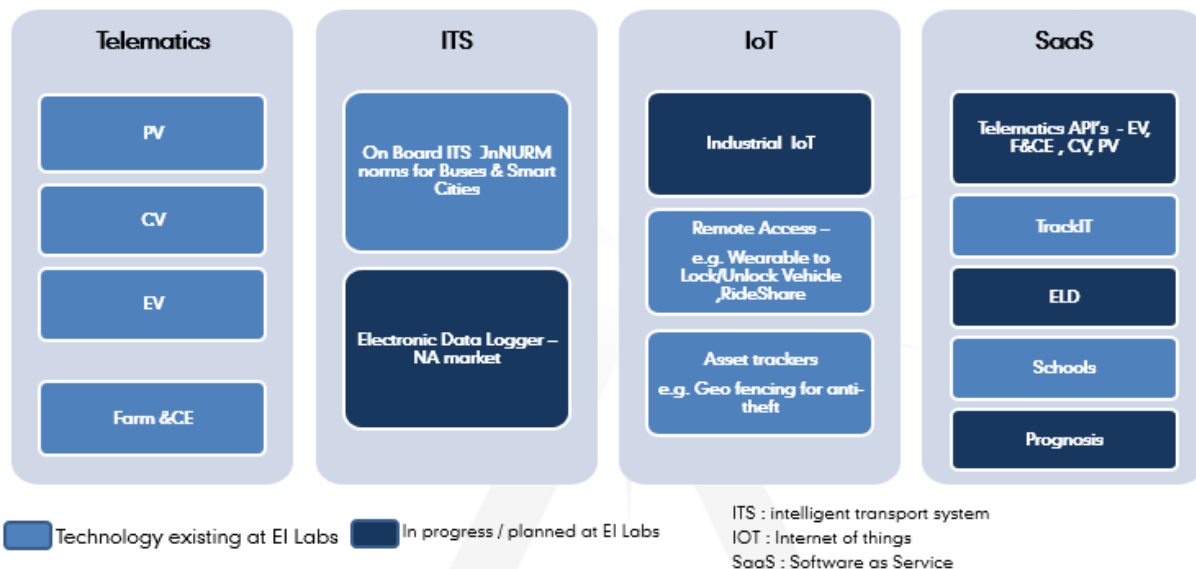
Telematics

PV

CV

EV

Farm &CE

ITS

On Board ITS JnNURM norms for Buses & Smart Cities

Electronic Data Logger – NA market

IoT

Industrial IoT

Remote Access –

e.g. Wearable to Lock/Unlock Vehicle ,RideShare

Asset trackers

e.g. Geo fencing for anti-theft

SaaS

Telematics API's - EV, F&CE , CV, PV

TrackIT

ELD

Schools

Prognosis

Technology existing at EI Labs

In progress / planned at EI Labs

ITS : intelligent transport system
IOT : Internet of things
SaaS : Software as Service